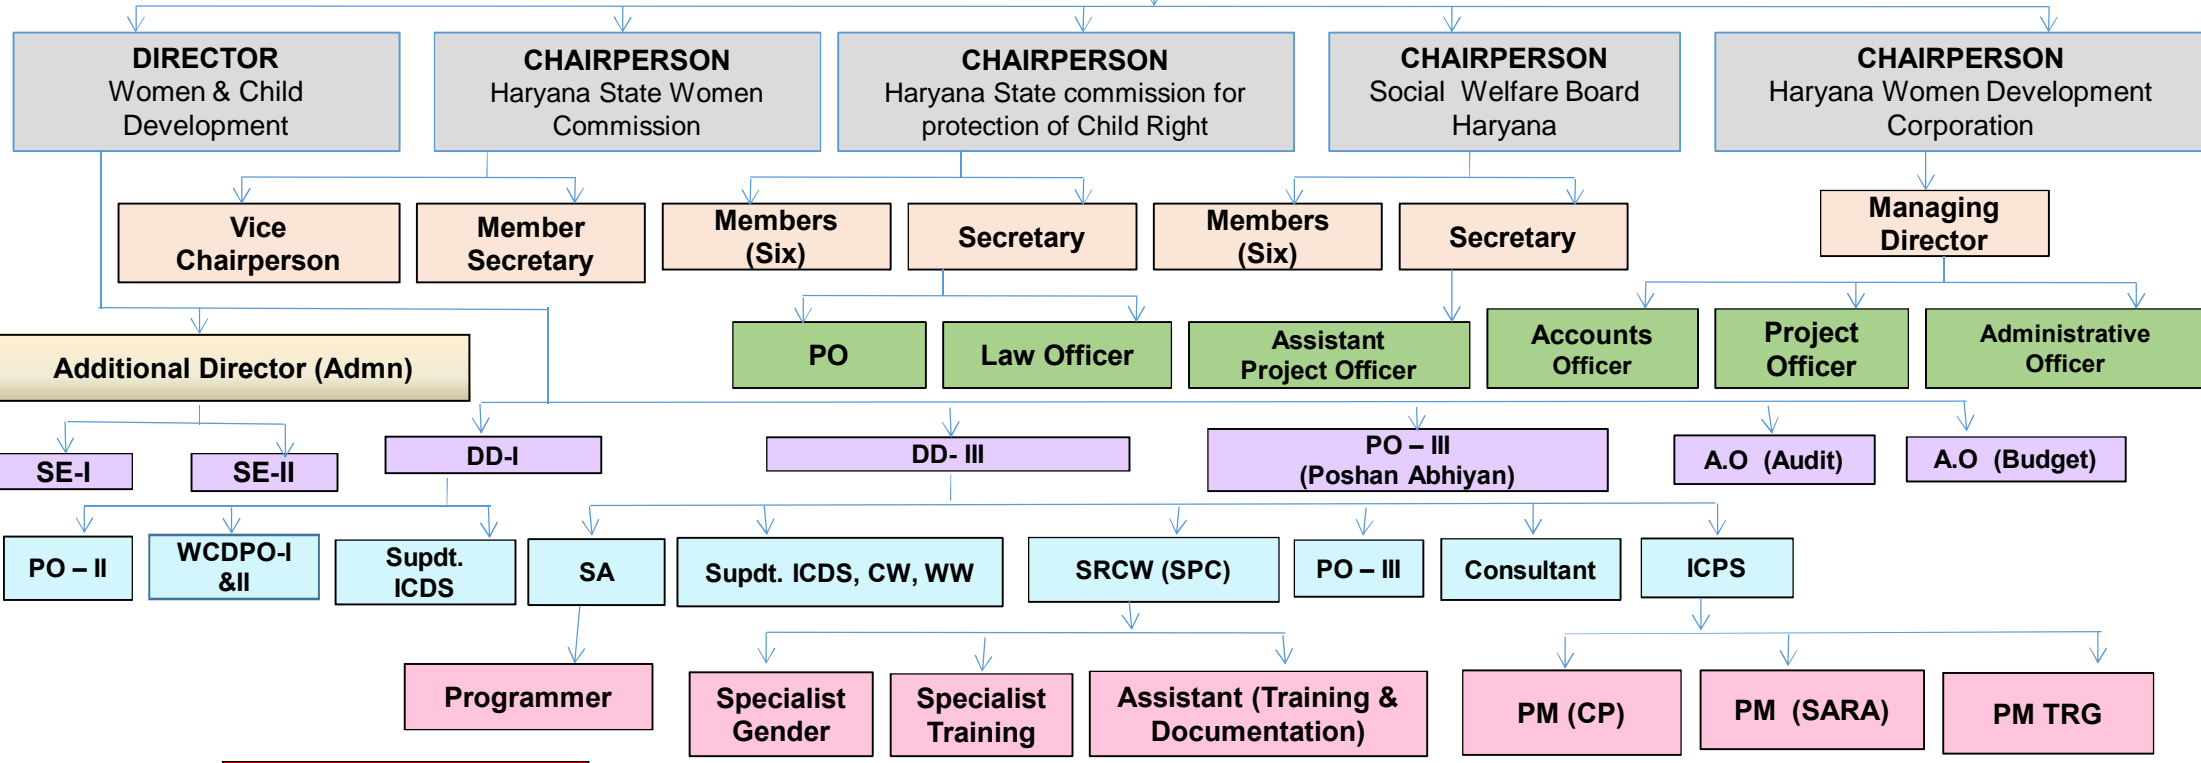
DIRECTOR
Women & Child Development

CHAIRPERSON
Haryana State Women Commission

CHAIRPERSON
Haryana State commission for protection of Child Right

CHAIRPERSON
Social Welfare Board Haryana

CHAIRPERSON
Haryana Women Development Corporation

Vice Chairperson

Member Secretary

Members (Six)

Secretary

Members (Six)

Secretary

Managing Director

PO

Law Officer

Assistant Project Officer

Accounts Officer

Project Officer

Administrative Officer

Additional Director (Admn)

SE-I

SE-II

DD-I

DD- III

PO – III
(Poshan Abhiyan)

A.O (Audit)

A.O (Budget)

PO – II

WCDPO-I &II

Supdt. ICDS

SA

Supdt. ICDS, CW, WW

SRCW (SPC)

PO – III

Consultant

ICPS

Programmer

Specialist Gender

Specialist Training

Assistant (Training & Documentation)

PM (CP)

PM (SARA)

PM TRG